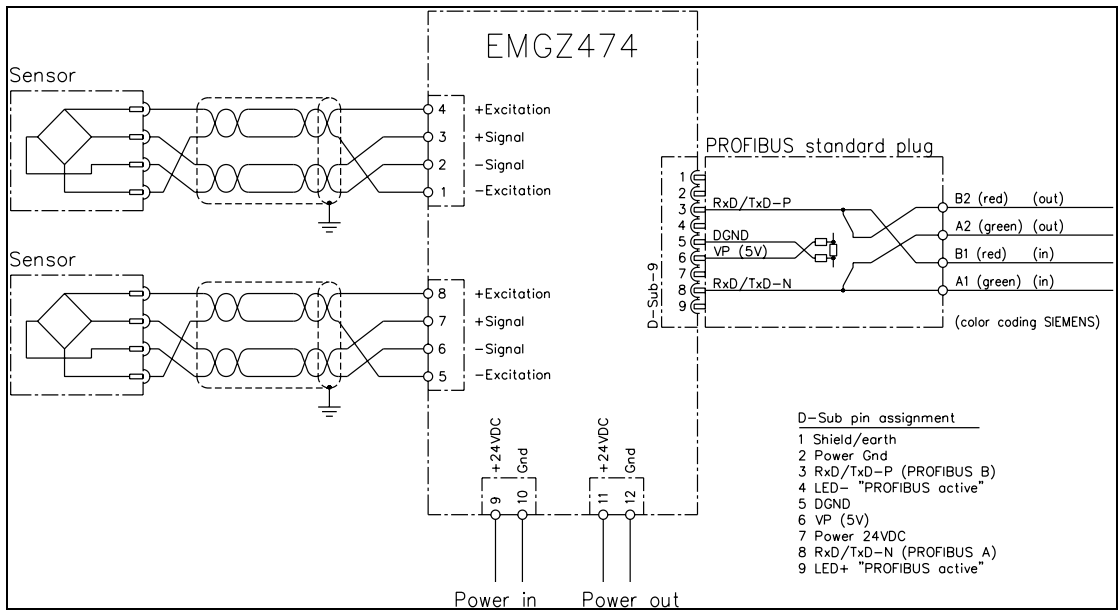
EMGZ474

Sensor

4 +Excitation
3 +Signal
2 -Signal
1 -Excitation

Sensor

8 +Excitation
7 +Signal
6 -Signal
5 -Excitation

PROFIBUS standard plug

D-Sub-9

1
2
3 RxD/TxD-P
4
5 DGND
6 VP (5V)
7
8 RxD/TxD-N
9

B2 (red) (out)
A2 (green) (out)
B1 (red) (in)
A1 (green) (in)

(color coding SIEMENS)

D-Sub pin assignment
1 Shield/earth
2 Power Gnd
3 RxD/TxD-P (PROFIBUS B)
4 LED- "PROFIBUS active"
5 DGND
6 VP (5V)
7 Power 24VDC
8 RxD/TxD-N (PROFIBUS A)
9 LED+ "PROFIBUS active"

+24VDC Gnd
9 10

+24VDC Gnd
11 12

Power in Power out